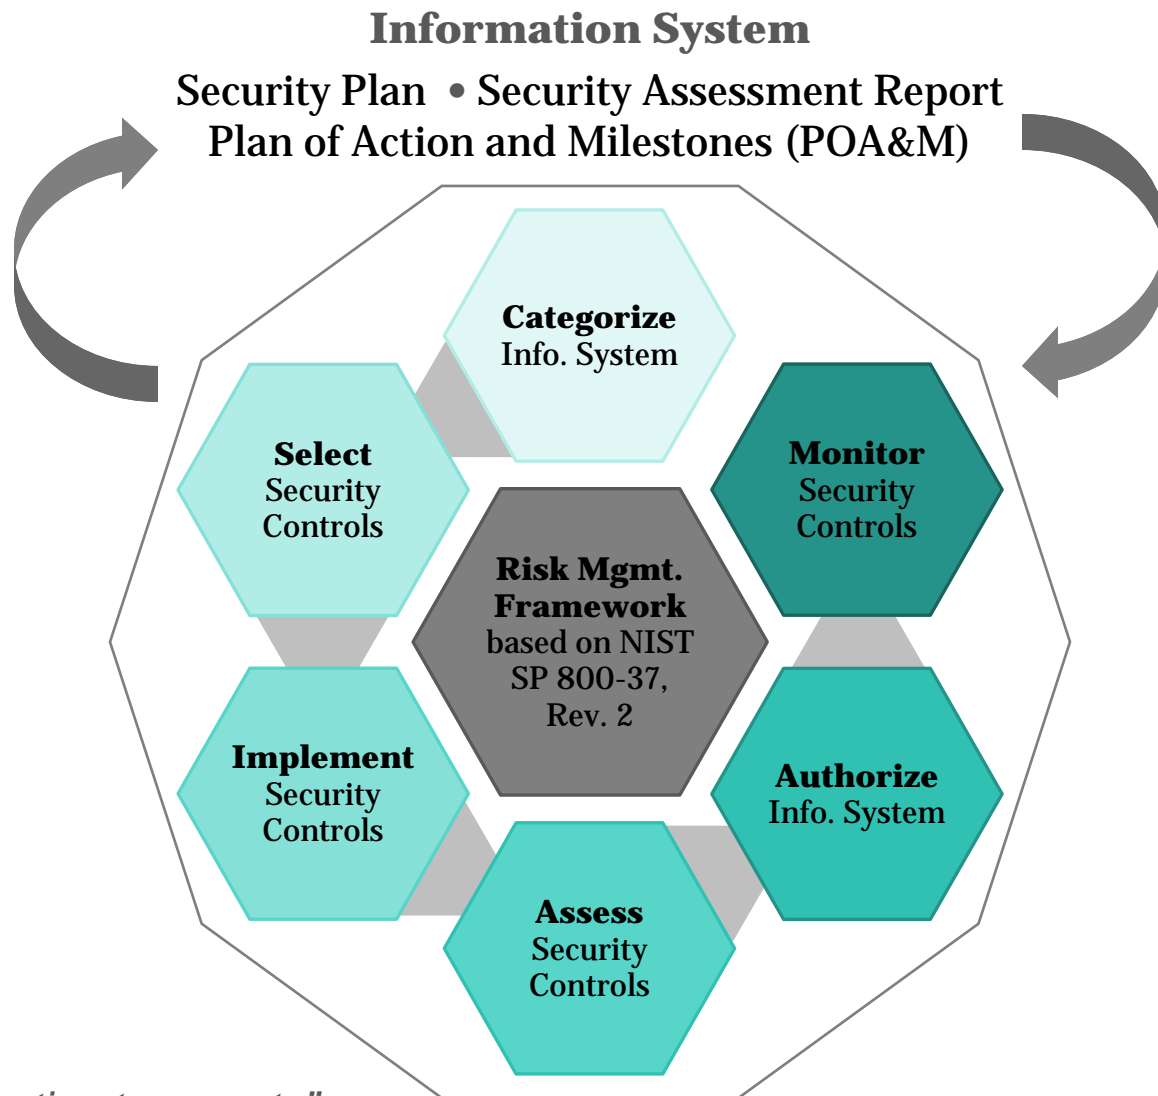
Information System

Security Plan • Security Assessment Report
Plan of Action and Milestones (POA&M)

**Categorize** Info. System

**Select** Security Controls

**Monitor** Security Controls

**Risk Mgmt. Framework** based on NIST SP 800-37, Rev. 2

**Implement** Security Controls

**Authorize** Info. System

**Assess** Security Controls

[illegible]